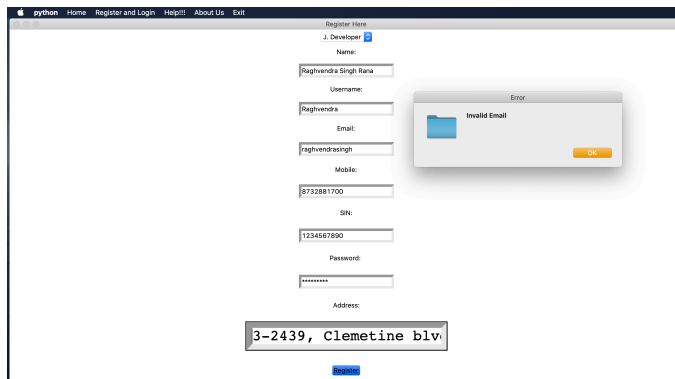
python Home Register and Login Help!!! About Us Exit

Register Here

J. Developer

Name:

Raghvendra Singh Rana

Username:

Raghvendra

Email:

raghvendrasingh

Mobile:

8732881700

SIN:

1234567890

Password:

*********

Address:

3-2439, Clemetine blv

Register

Error

Invalid Email

OK